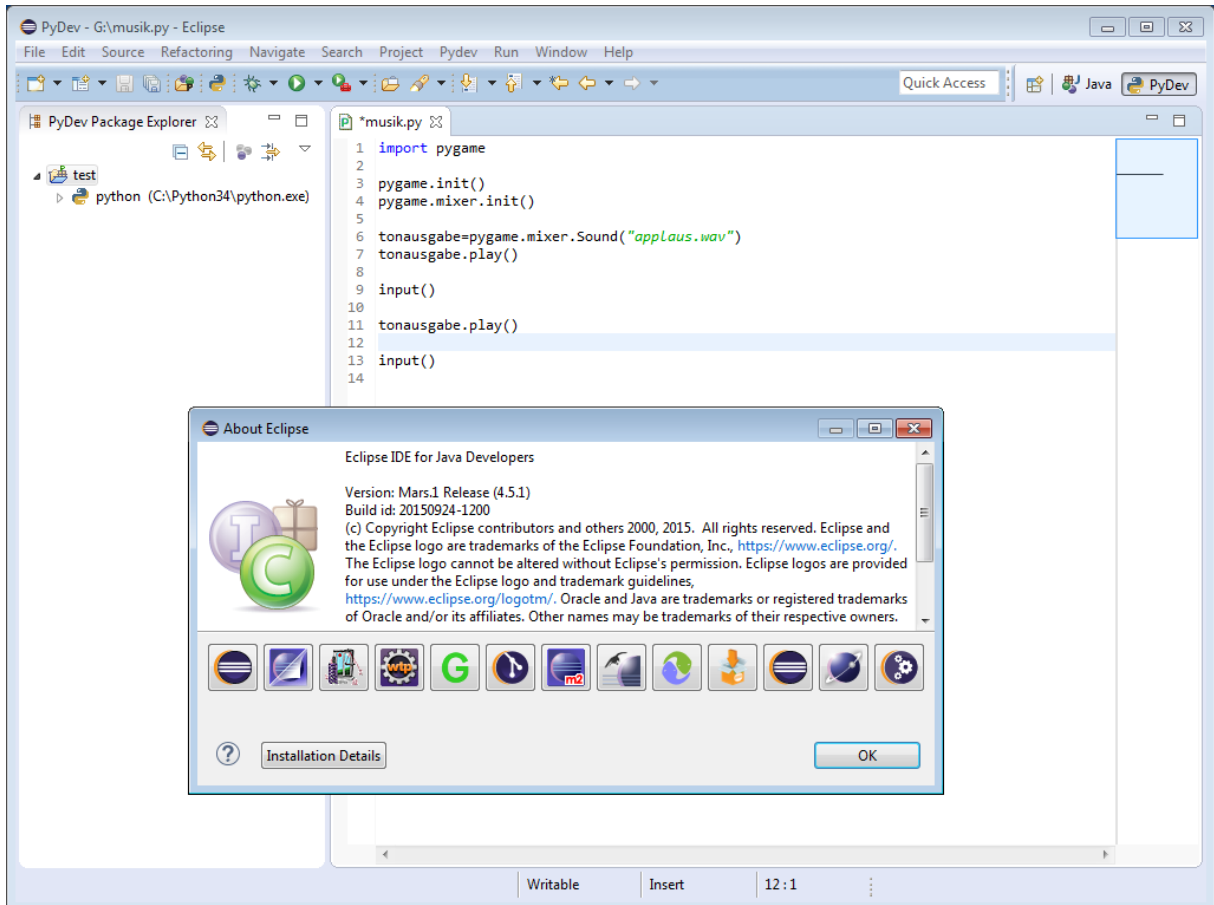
PyDev - G:\musik.py - Eclipse

File Edit Source Refactoring Navigate Search Project Pydev Run Window Help

Quick Access

Java PyDev

PyDev Package Explorer

test
python (C:\Python34\python.exe)

*musik.py

1 import pygame
2
3 pygame.init()
4 pygame.mixer.init()
5
6 tonausgabe=pygame.mixer.Sound("applaus.wav")
7 tonausgabe.play()
8
9 input()
10
11 tonausgabe.play()
12
13 input()
14

About Eclipse

Eclipse IDE for Java Developers

Version: Mars.1 Release (4.5.1)
Build id: 20150924-1200
(c) Copyright Eclipse contributors and others 2000, 2015. All rights reserved. Eclipse and the Eclipse logo are trademarks of the Eclipse Foundation, Inc., https://www.eclipse.org/. The Eclipse logo cannot be altered without Eclipse's permission. Eclipse logos are provided for use under the Eclipse logo and trademark guidelines, https://www.eclipse.org/logotm/. Oracle and Java are trademarks or registered trademarks of Oracle and/or its affiliates. Other names may be trademarks of their respective owners.

wtp G m2

Installation Details

OK

Writable Insert 12 : 1